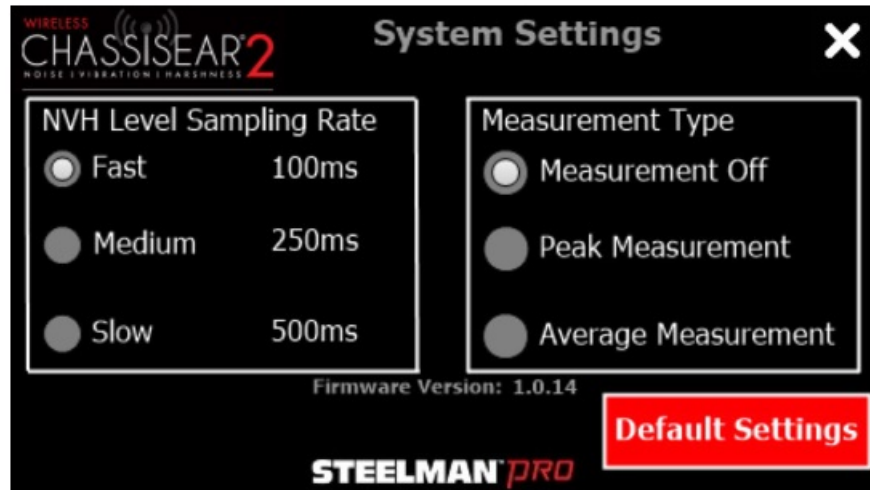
WIRELESS
CHASSISEAR 2
NOISE | VIBRATION | HARSHNESS

System Settings

✕

NVH Level Sampling Rate
Fast 100ms
Medium 250ms
Slow 500ms

Measurement Type
Measurement Off
Peak Measurement
Average Measurement

Firmware Version: 1.0.14

Default Settings

STEELMAN PRO